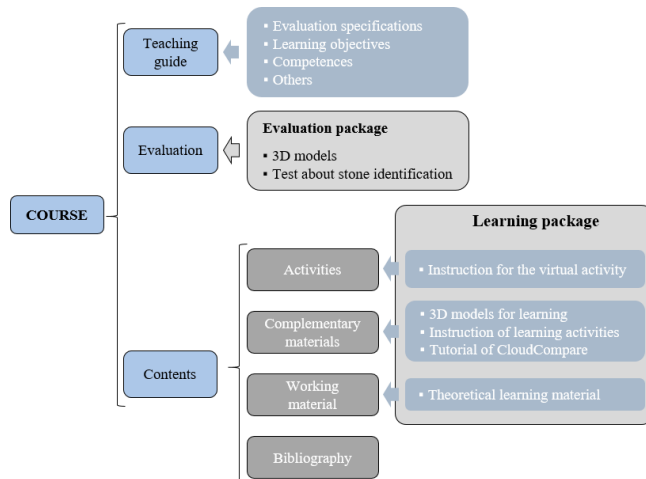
COURSE

Teaching guide

• Evaluation specifications
• Learning objectives
• Competences
• Others

Evaluation

Evaluation package
• 3D models
• Test about stone identification

Contents

Learning package

Activities

• Instruction for the virtual activity

Complementary materials

• 3D models for learning
• Instruction of learning activities
• Tutorial of CloudCompare

Working material

• Theoretical learning material

Bibliography